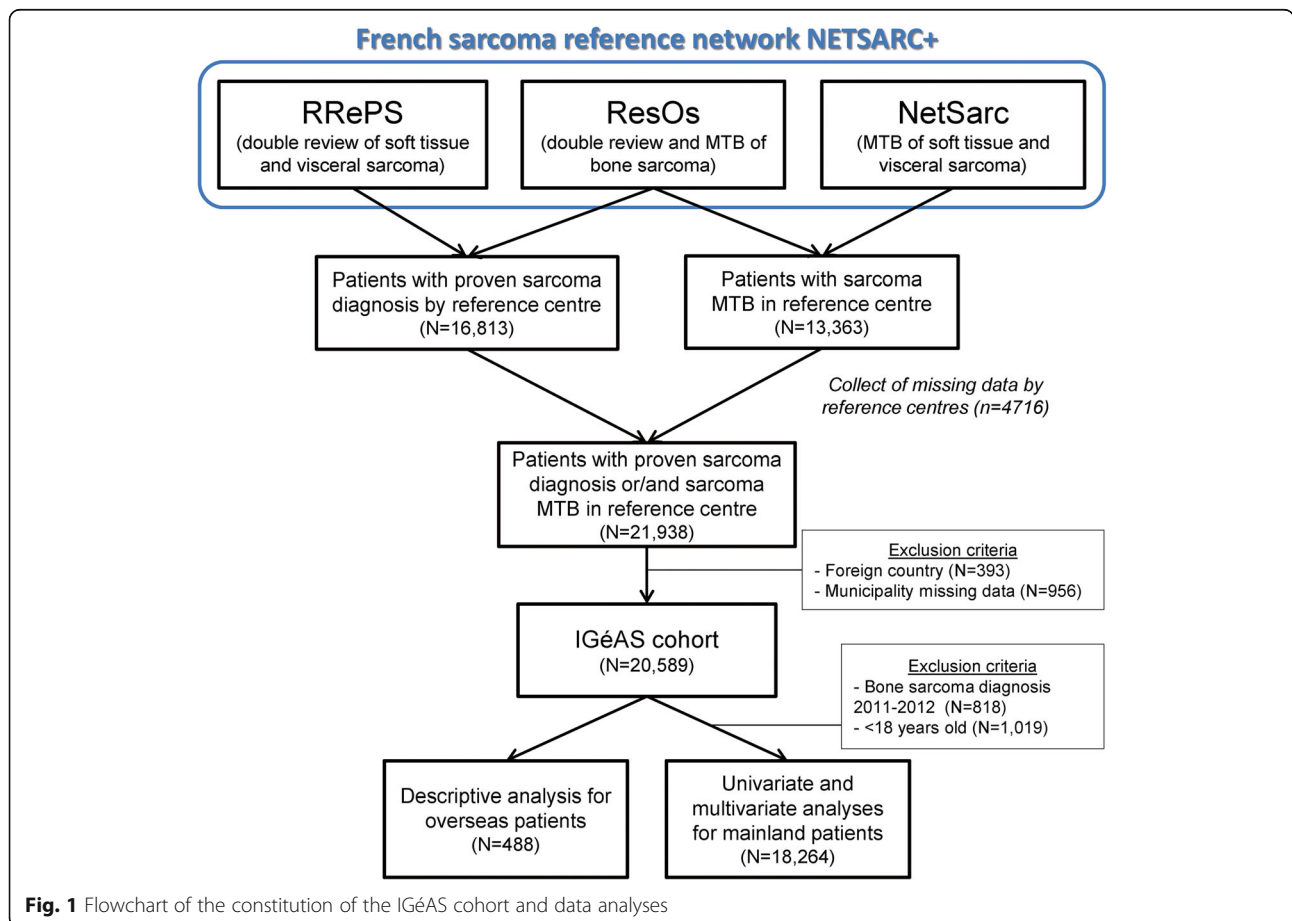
French sarcoma reference network NETSARC+

RRePS
(double review of soft tissue and visceral sarcoma)

ResOs
(double review and MTB of bone sarcoma)

NetSarc
(MTB of soft tissue and visceral sarcoma)

Patients with proven sarcoma diagnosis by reference centre
(N=16,813)

Patients with sarcoma MTB in reference centre
(N=13,363)

Collect of missing data by reference centres (n=4716)

Patients with proven sarcoma diagnosis or/and sarcoma MTB in reference centre
(N=21,938)

Exclusion criteria
- Foreign country (N=393)
- Municipality missing data (N=956)

IGéAS cohort
(N=20,589)

Exclusion criteria
- Bone sarcoma diagnosis 2011-2012 (N=818)
- <18 years old (N=1,019)

Descriptive analysis for overseas patients
(N=488)

Univariate and multivariate analyses for mainland patients
(N=18,264)

Fig. 1 Flowchart of the constitution of the IGéAS cohort and data analyses